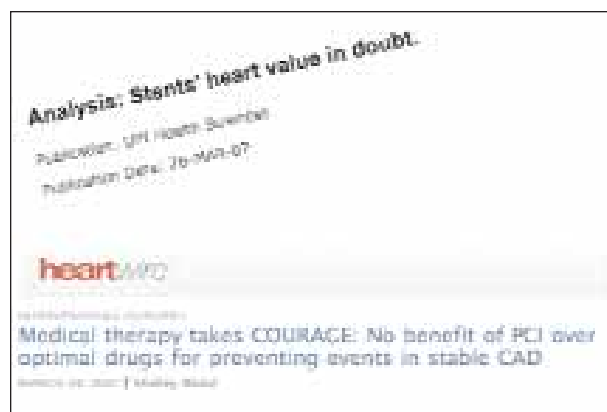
Analysis: Stents' heart value in doubt.

Publication: UPI Health Business

Publication Date: 26-Mar-07

heartwire

Modical therapy takes COURAGE: No benefit of PCI over optimal drugs for preventing events in stable CAD

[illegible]